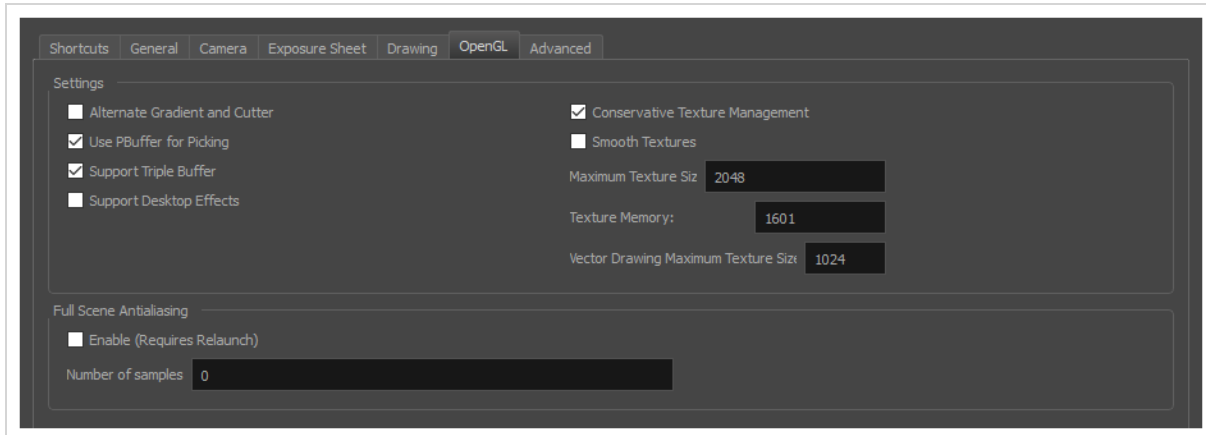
Shortcuts General Camera Exposure Sheet Drawing OpenGL Advanced

Settings

Alternate Gradient and Cutter

Use PBuffer for Picking

Support Triple Buffer

Support Desktop Effects

Conservative Texture Management

Smooth Textures

Maximum Texture Siz 2048

Texture Memory: 1601

Vector Drawing Maximum Texture Size 1024

Full Scene Antialiasing

Enable (Requires Relaunch)

Number of samples 0